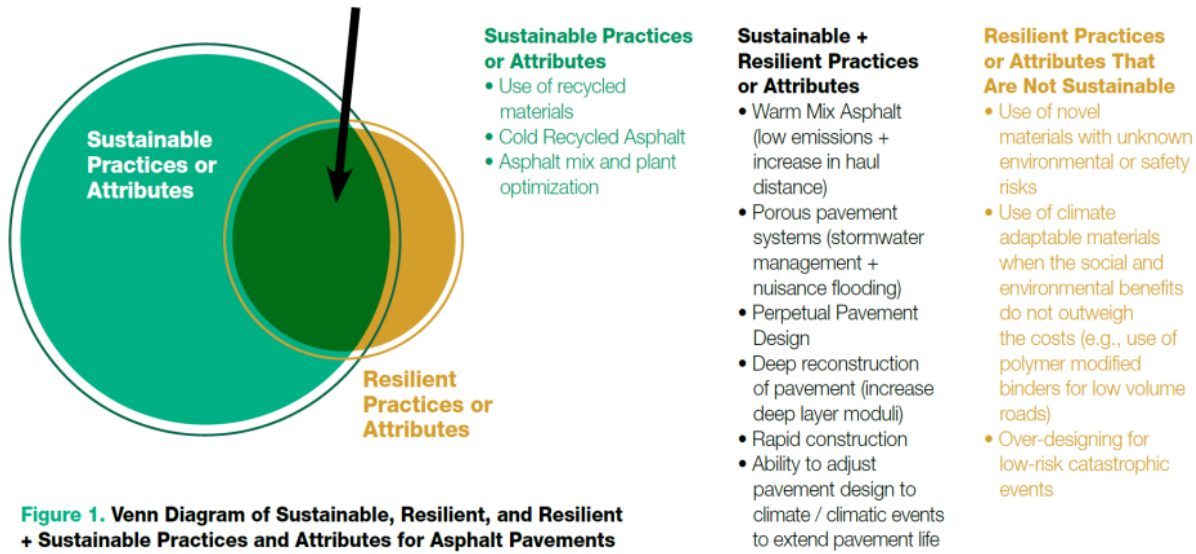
Sustainable Practices or Attributes

Resilient Practices or Attributes

Sustainable Practices or Attributes
• Use of recycled materials
• Cold Recycled Asphalt
• Asphalt mix and plant optimization

Sustainable + Resilient Practices or Attributes
• Warm Mix Asphalt (low emissions + increase in haul distance)
• Porous pavement systems (stormwater management + nuisance flooding)
• Perpetual Pavement Design
• Deep reconstruction of pavement (increase deep layer moduli)
• Rapid construction
• Ability to adjust pavement design to climate / climatic events to extend pavement life

Resilient Practices or Attributes That Are Not Sustainable
• Use of novel materials with unknown environmental or safety risks
• Use of climate adaptable materials when the social and environmental benefits do not outweigh the costs (e.g., use of polymer modified binders for low volume roads)
• Over-designing for low-risk catastrophic events

Figure 1. Venn Diagram of Sustainable, Resilient, and Resilient + Sustainable Practices and Attributes for Asphalt Pavements